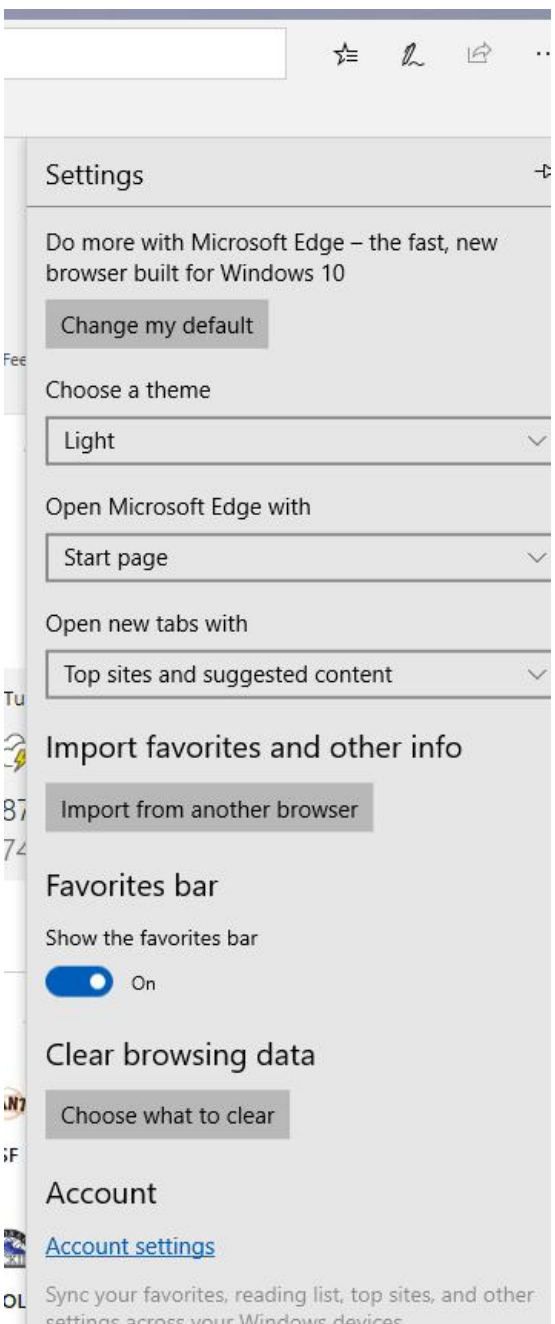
Fee

Tu

87

74

N7

F

OL

Settings

Do more with Microsoft Edge – the fast, new browser built for Windows 10

Change my default

Choose a theme

Light

Open Microsoft Edge with

Start page

Open new tabs with

Top sites and suggested content

Import favorites and other info

Import from another browser

Favorites bar

Show the favorites bar

On

Clear browsing data

Choose what to clear

Account

Account settings

Sync your favorites, reading list, top sites, and other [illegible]